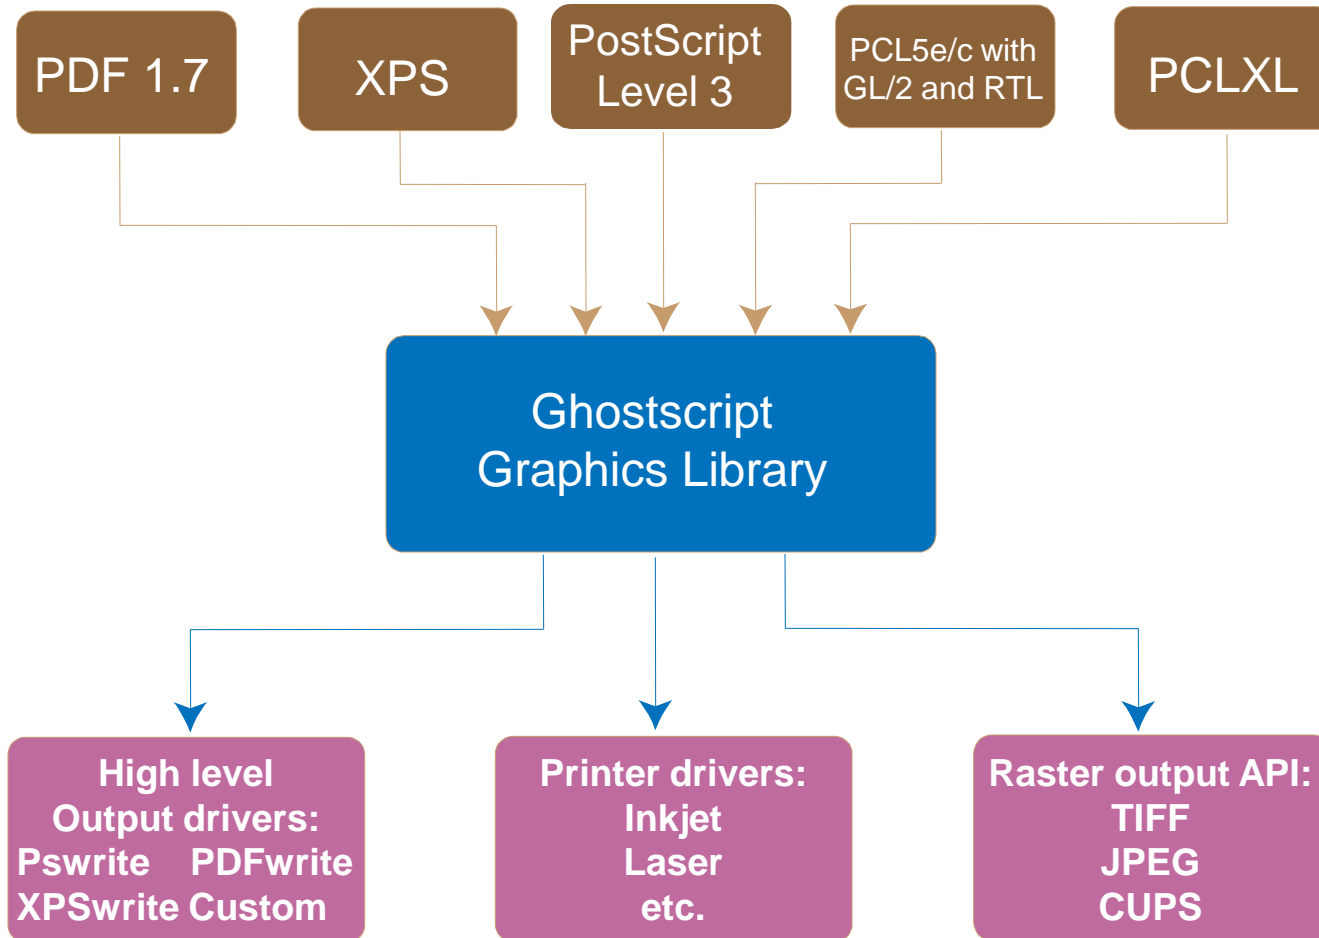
PDF 1.7

XPS

PostScript Level 3

PCL5e/c with GL/2 and RTL

PCLXL

Ghostscript Graphics Library

High level Output drivers: Pswrite PDFwrite XPSwrite Custom

Printer drivers: Inkjet Laser etc.

Raster output API: TIFF JPEG CUPS